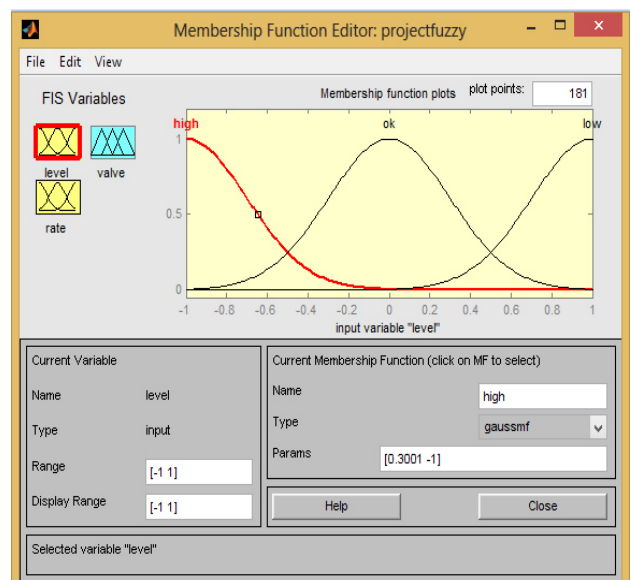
Membership Function Editor: projectfuzzy

File Edit View

FIS Variables

level valve

rate

Membership function plots plot points: 181

high ok low

1

0.5

0

-1 -0.8 -0.6 -0.4 -0.2 0 0.2 0.4 0.6 0.8 1

input variable "level"

Current Variable

Name level

Type input

Range [-1 1]

Display Range [-1 1]

Current Membership Function (click on MF to select)

Name high

Type gaussmf

Params [0.3001 -1]

Help Close

Selected variable "level"